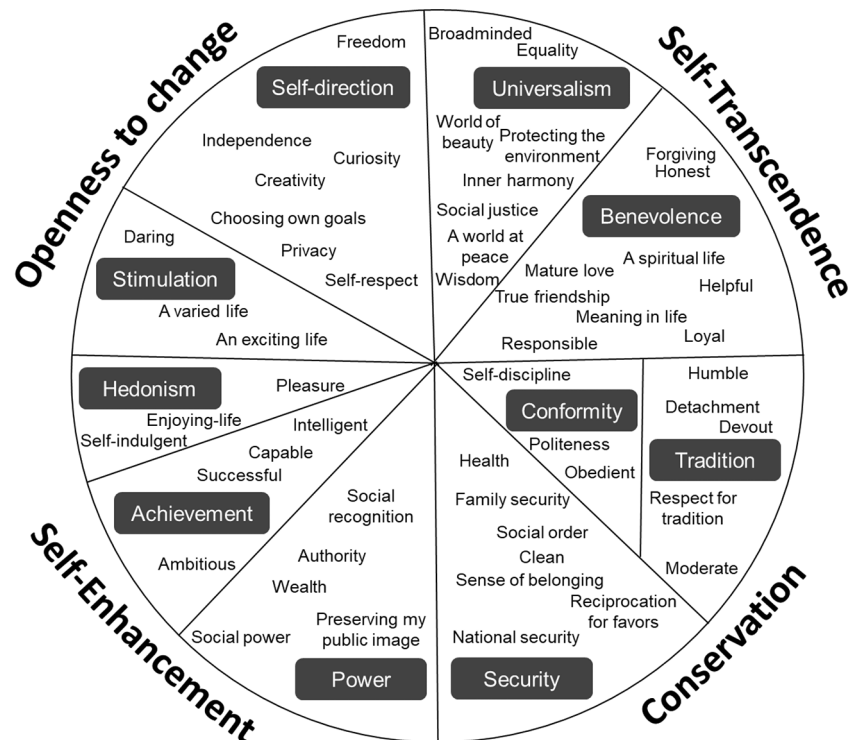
Openness to change

Freedom

Self-direction

Independence

Curiosity

Creativity

Choosing own goals

Privacy

Self-respect

Daring

Stimulation

A varied life

An exciting life

Self-Transcendence

Broadminded

Equality

Universalism

World of beauty

Protecting the environment

Inner harmony

Social justice

A world at peace

Wisdom

Forgiving

Honest

Benevolence

A spiritual life

Mature love

Helpful

True friendship

Meaning in life

Loyal

Responsible

Hedonism

Pleasure

Enjoying-life

Self-indulgent

Intelligent

Capable

Successful

Achievement

Social recognition

Ambitious

Authority

Wealth

Preserving my public image

Social power

Power

Self-Enhancement

Self-discipline

Conformity

Politeness

Obedient

Humble

Detachment

Devout

Tradition

Respect for tradition

Moderate

Health

Family security

Social order

Clean

Sense of belonging

Reciprocation for favors

National security

Security

Conservation